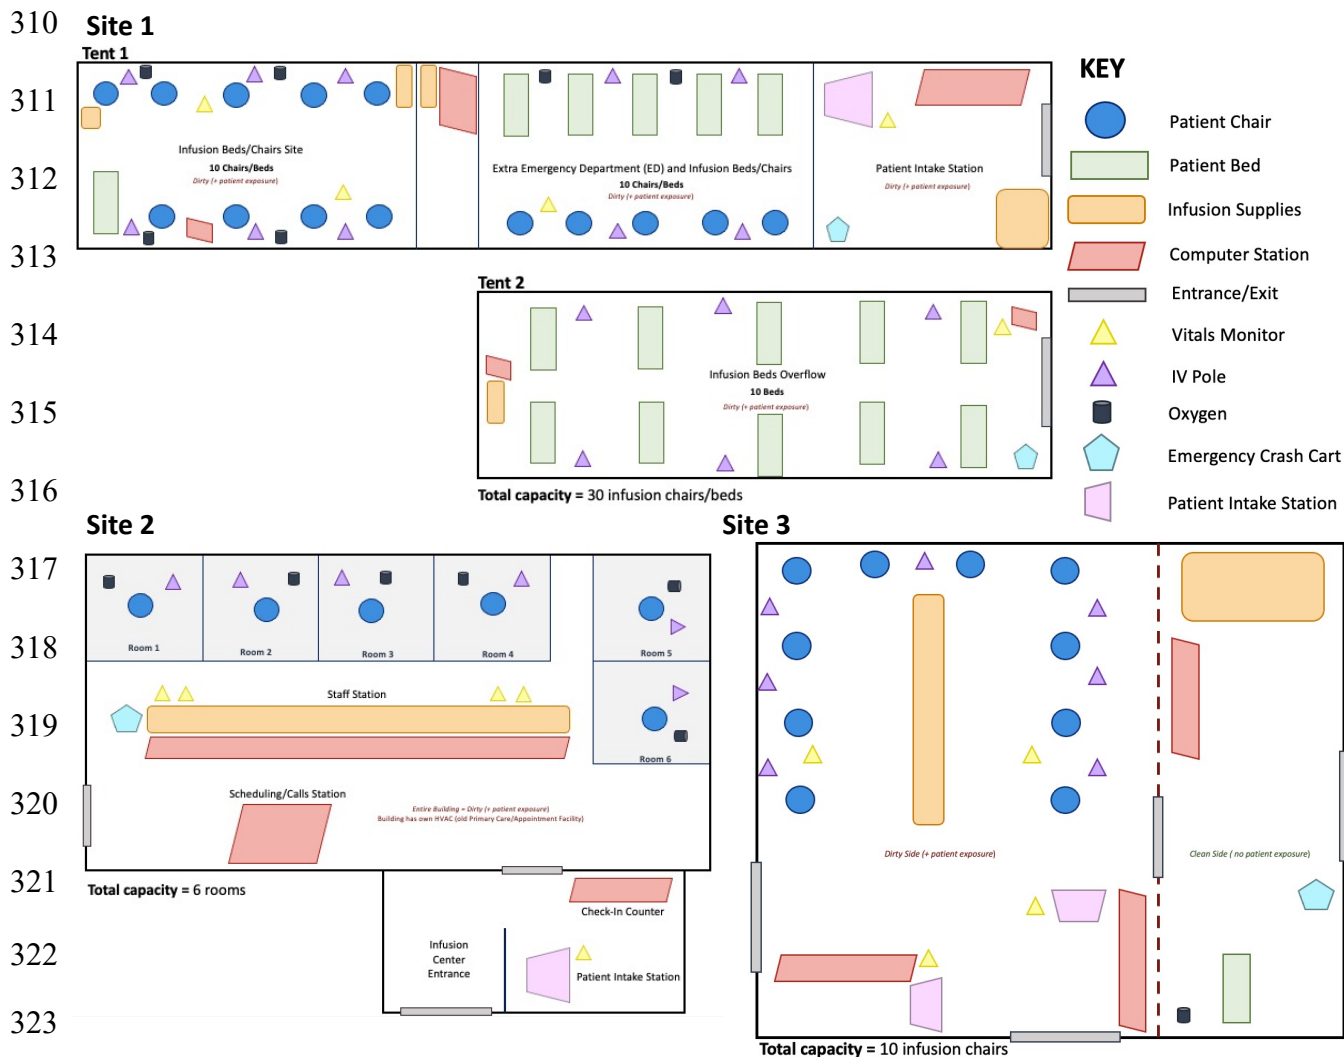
310 Site 1
Tent 1
311
312
313

Infusion Beds/Chairs Site
10 Chairs/Beds
Dirty (+ patient exposure)

Extra Emergency Department (ED) and Infusion Beds/Chairs
10 Chairs/Beds
Dirty (+ patient exposure)

Patient Intake Station
Dirty (+ patient exposure)

KEY
Patient Chair
Patient Bed
Infusion Supplies
Computer Station
Entrance/Exit
Vitals Monitor
IV Pole
Oxygen
Emergency Crash Cart
Patient Intake Station

314 Tent 2
315
316

Infusion Beds Overflow
10 Beds
Dirty (+ patient exposure)

Total capacity = 30 infusion chairs/beds

Site 2
317
318
319
320
321
322
323

Room 1
Room 2
Room 3
Room 4
Room 5
Room 6
Staff Station
Scheduling/Calls Station
Entire Building = Dirty (+ patient exposure)
Building has own HVAC (old Primary Care/Appointment Facility)
Total capacity = 6 rooms
Check-In Counter
Infusion Center Entrance
Patient Intake Station

Site 3
Dirty Side (+ patient exposure)
Clean Side ( no patient exposure)
Total capacity = 10 infusion chairs